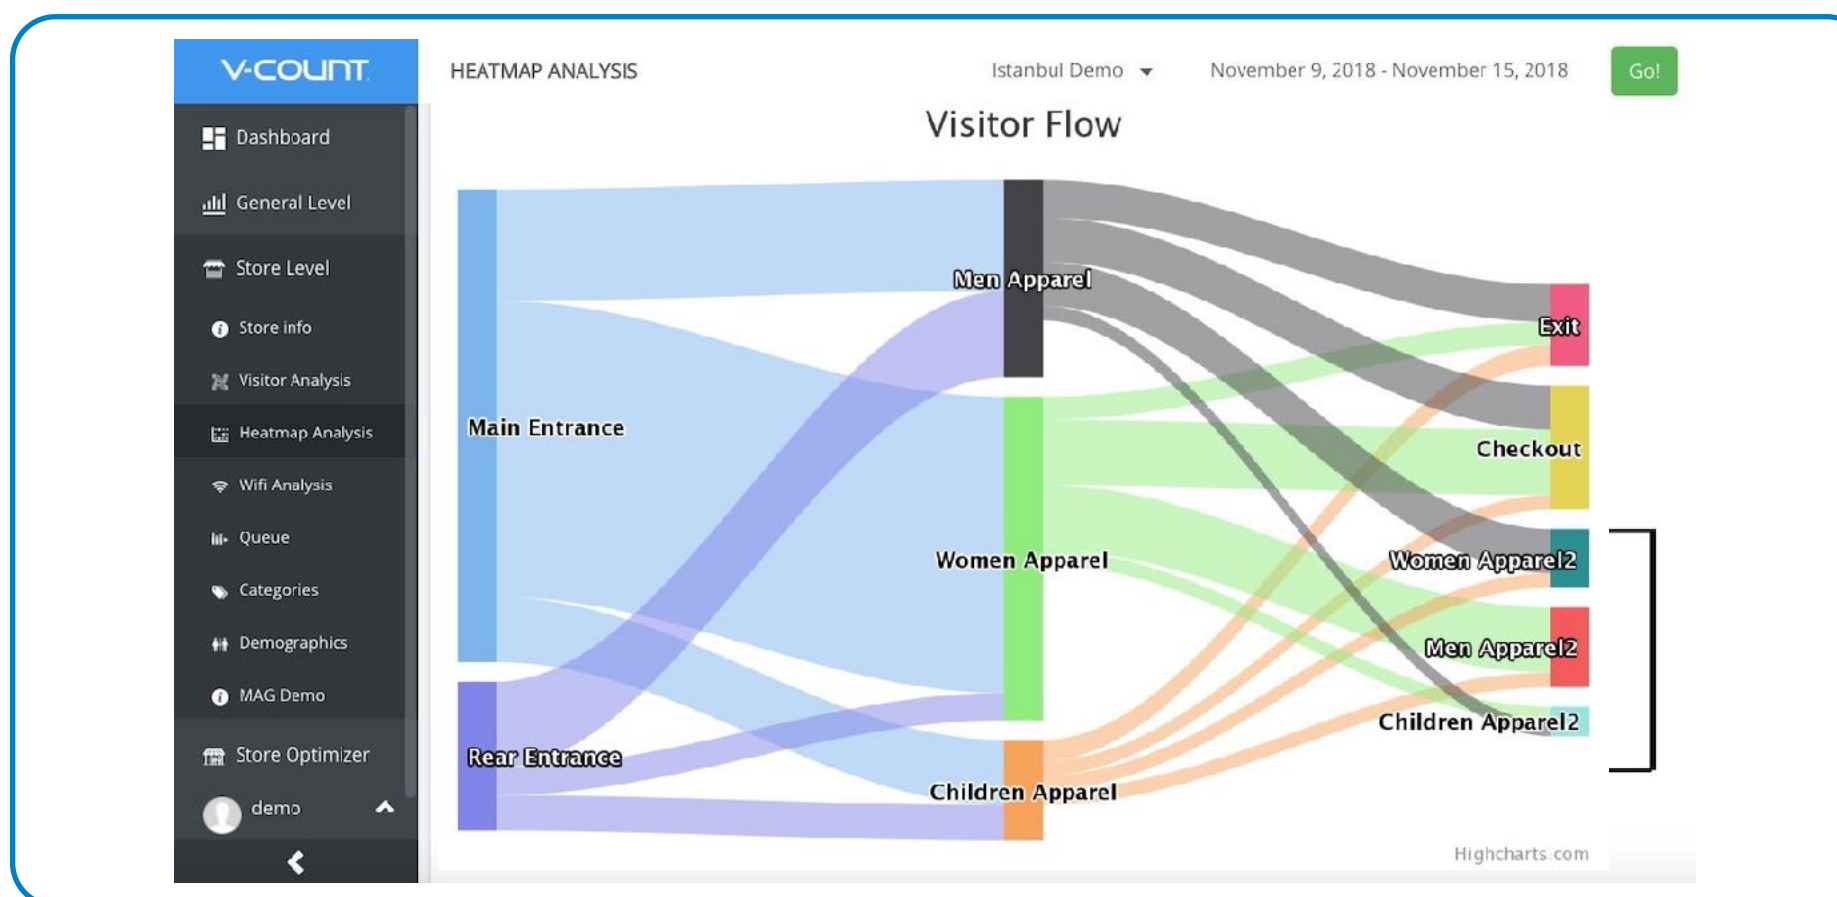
V-COUNT

Dashboard

General Level

Store Level

Store info

Visitor Analysis

Heatmap Analysis

Wifi Analysis

Queue

Categories

Demographics

MAG Demo

Store Optimizer

demo

HEATMAP ANALYSIS

Istanbul Demo

November 9, 2018 - November 15, 2018

Go!

Visitor Flow

Main Entrance

Rear Entrance

Men Apparel

Women Apparel

Children Apparel

Exit

Checkout

Women Apparel2

Men Apparel2

Children Apparel2

Highcharts.com